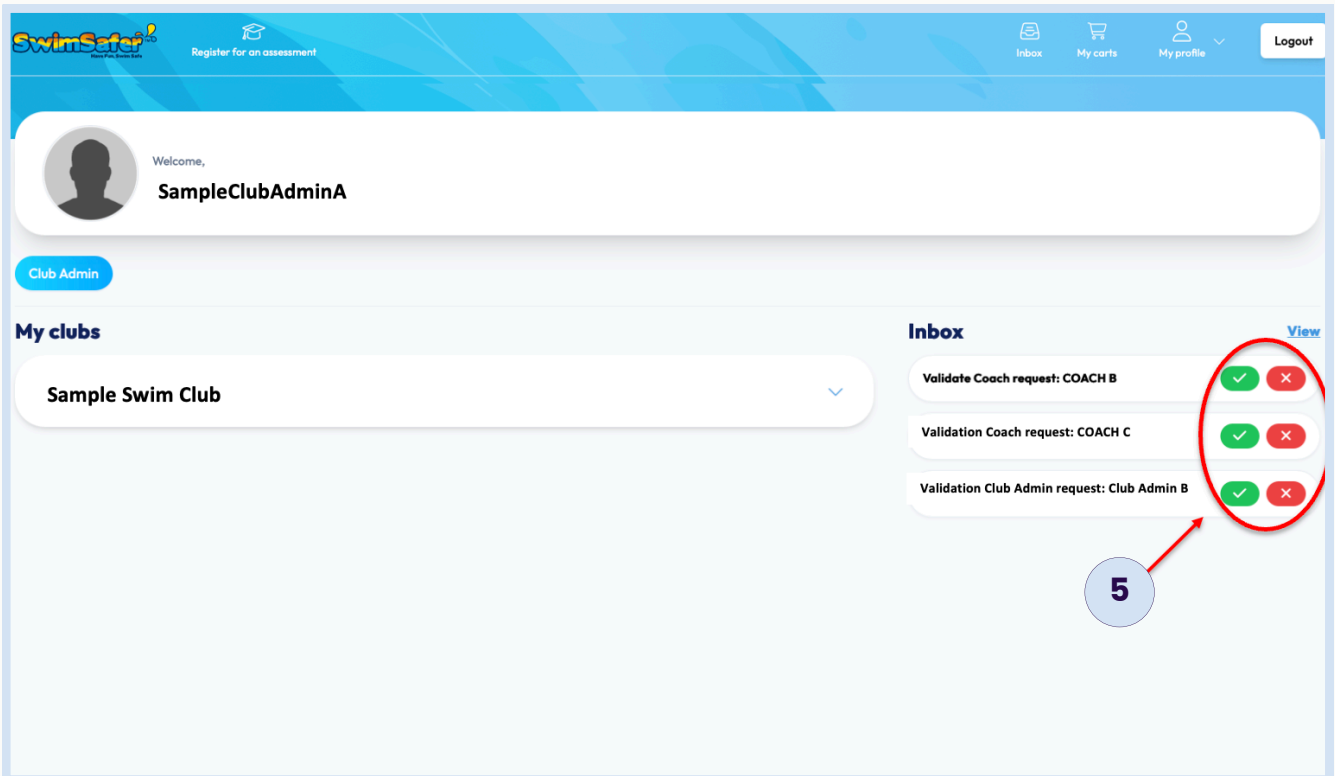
SwimSafer
Have Fun, Swim Safe

Register for an assessment

Inbox
My carts
My profile
Logout

Welcome,
SampleClubAdminA

Club Admin

My clubs

Sample Swim Club

Inbox
View

Validate Coach request: COACH B

Validation Coach request: COACH C

Validation Club Admin request: Club Admin B

5